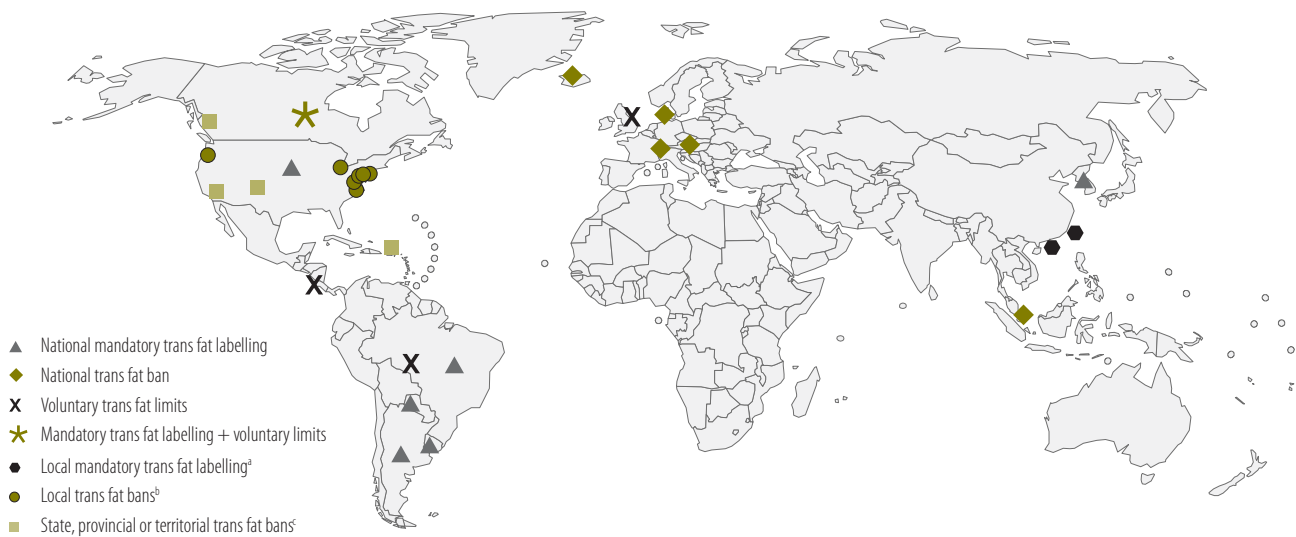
National mandatory trans fat labelling
National trans fat ban
Voluntary trans fat limits
Mandatory trans fat labelling + voluntary limits
Local mandatory trans fat labelling$^{a}$
Local trans fat bans$^{b}$
State, provincial or territorial trans fat bans$^{c}$